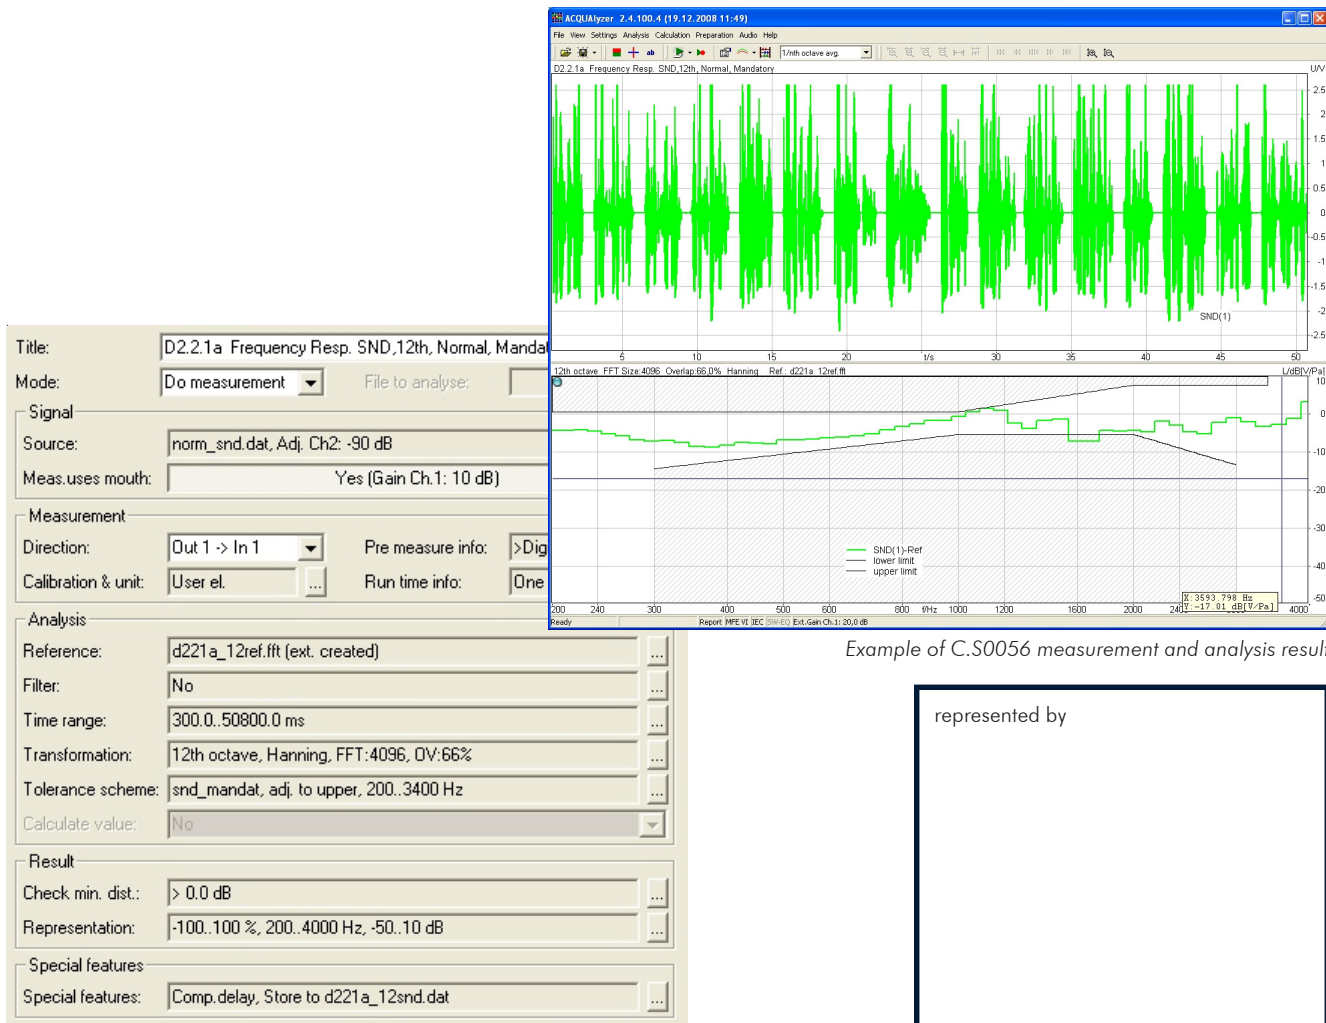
ACQUAlyzer 2.4.100.4 (19.12.2008 11:49)

File View Settings Analysis Calculation Preparation Audio Help

1/nth octave avg.

D2.2.1a Frequency Resp. SND,12th, Normal, Mandatory

U/V

2.5
2
1.5
1
0.5
0
-0.5
-1
-1.5
-2
-2.5

SND(1)

5 10 15 20 t/s 30 35 40 45 50

12th octave FFT Size:4096 Overlap:66,0% Hanning Ref.: d221a_12ref.fft

L/dB[V/Pa]

10
0
-10
-20
-30
-40
-50

SND(1)-Ref
lower limit
upper limit

X:3593.798 Hz
Y:-17.01 dB[V/Pa]

200 240 300 400 500 600 800 f/Hz 1000 1200 1600 2000 240 4000

Ready

Report MFE VI IEC SW-EQ Ext.Gain Ch.1: 20,0 dB

Example of C.S0056 measurement and analysis resul

Title: D2.2.1a Frequency Resp. SND,12th, Normal, Manda

Mode: Do measurement

File to analyse:

Signal

Source: norm_snd.dat, Adj. Ch2: -90 dB

Meas.uses mouth: Yes (Gain Ch.1: 10 dB)

Measurement

Direction: Out 1 -> In 1

Pre measure info: >Dig

Calibration & unit: User el.

Run time info: One

Analysis

Reference: d221a_12ref.fft (ext. created)

Filter: No

Time range: 300.0..50800.0 ms

Transformation: 12th octave, Hanning, FFT:4096, OV:66%

Tolerance scheme: snd_mandat, adj. to upper, 200..3400 Hz

Calculate value: No

Result

Check min. dist.: > 0.0 dB

Representation: -100..100 %, 200..4000 Hz, -50..10 dB

Special features

Special features: Comp.delay, Store to d221a_12snd.dat

represented by